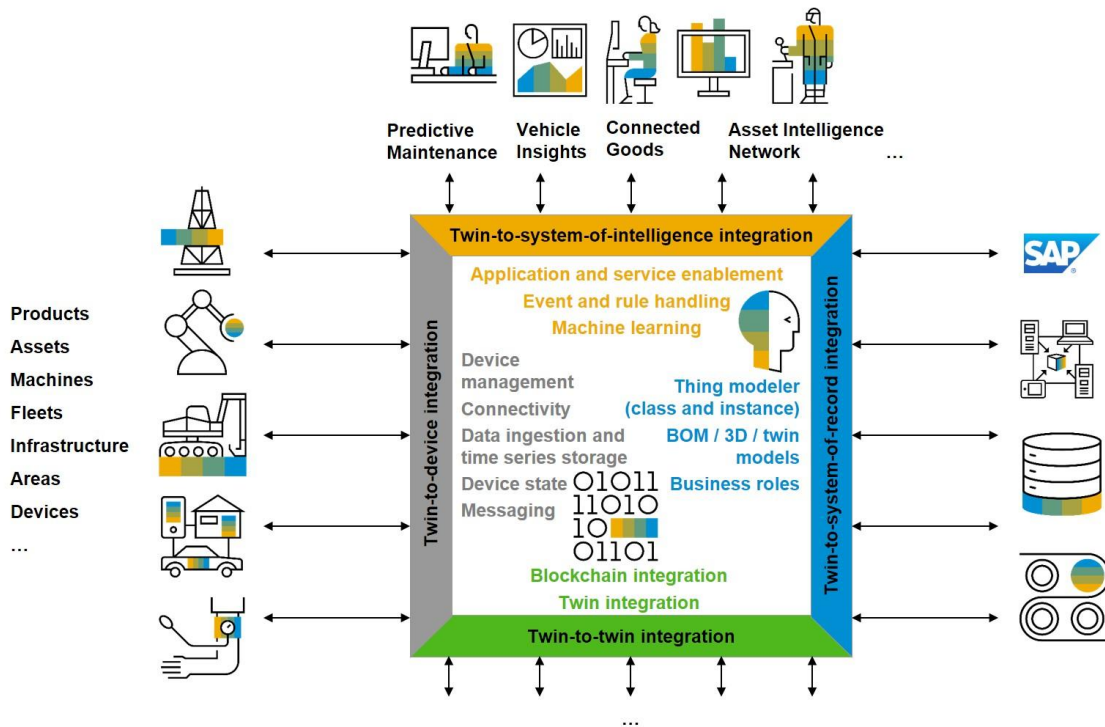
Predictive Maintenance

Vehicle Insights

Connected Goods

Asset Intelligence Network

...

Twin-to-system-of-intelligence integration

Products
Assets
Machines
Fleets
Infrastructure
Areas
Devices
...

Twin-to-device integration

Application and service enablement
Event and rule handling
Machine learning

Device management
Connectivity
Data ingestion and time series storage
Device state
Messaging

01011
11010
10
01101

Thing modeler (class and instance)
BOM / 3D / twin models
Business roles

Blockchain integration
Twin integration

Twin-to-system-of-record integration

SAP

Twin-to-twin integration

...